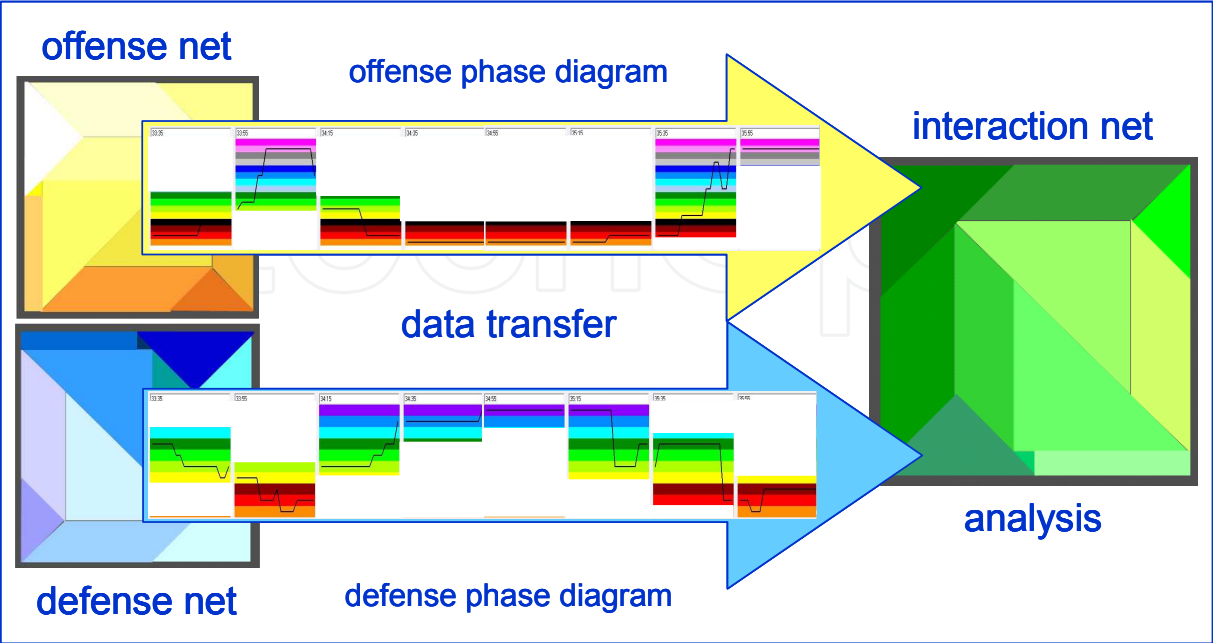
offense net

offense phase diagram

33:35 33:55 34:15 34:35 34:55 35:15 35:35 35:55

interaction net

data transfer

33:35 33:55 34:15 34:35 34:55 35:15 35:35 35:55

analysis

defense net

defense phase diagram